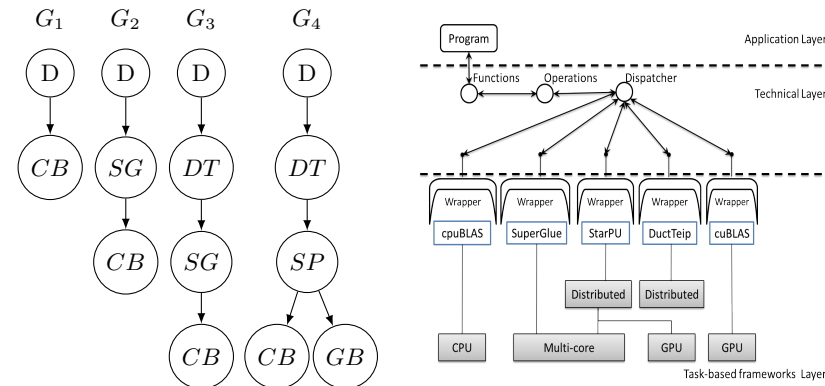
$G_1$ $G_2$ $G_3$ $G_4$

D D D D

$CB$ $SG$ $DT$ $DT$

$CB$ $SG$ $SP$

$CB$ $CB$ $GB$

Program

Application Layer

Functions Operations Dispatcher

Technical Layer

Wrapper Wrapper Wrapper Wrapper Wrapper

cpuBLAS SuperGlue StarPU DuctTeip cuBLAS

Distributed Distributed

CPU Multi-core GPU GPU

Task-based frameworks Layer